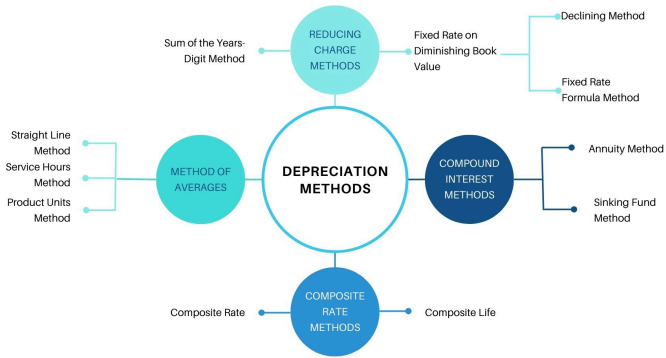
REDUCING CHARGE METHODS

Sum of the Years-Digit Method

Fixed Rate on Diminishing Book Value

Declining Method

Fixed Rate Formula Method

Straight Line Method

Service Hours Method

Product Units Method

METHOD OF AVERAGES

DEPRECIATION METHODS

COMPOUND INTEREST METHODS

Annuity Method

Sinking Fund Method

COMPOSITE RATE METHODS

Composite Rate

Composite Life